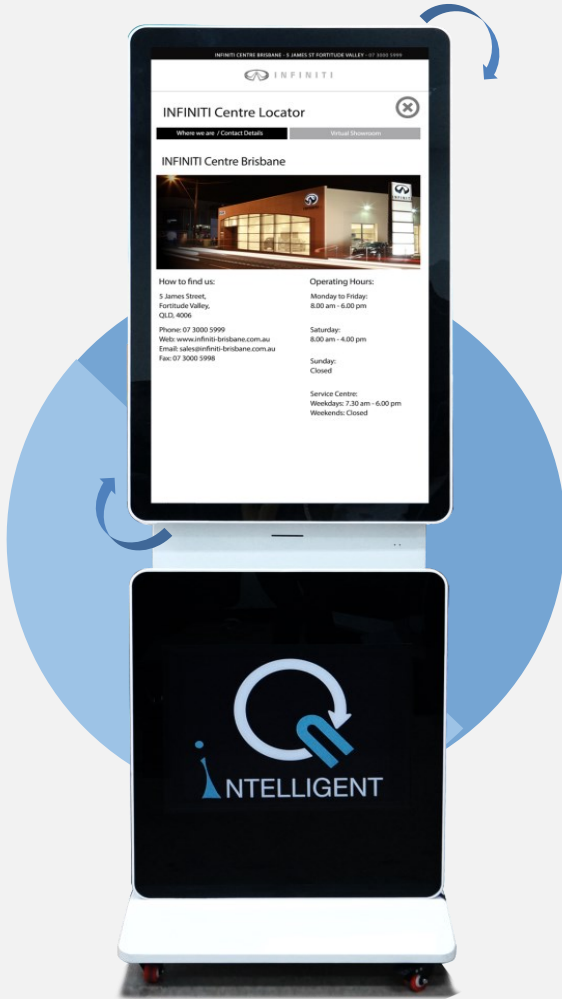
INFINITI CENTRE BRISBANE - 5 JAMES ST FORTITUDE VALLEY - 07 3000 5999

INFINITI

INFINITI Centre Locator

Where we are / Contact Details

Virtual Showroom

INFINITI Centre Brisbane

INFINITI

How to find us:

5 James Street, Fortitude Valley, QLD, 4006

Phone: 07 3000 5999
Web: www.infiniti-brisbane.com.au
Email: sales@infiniti-brisbane.com.au
Fax: 07 3000 5998

Operating Hours:

Monday to Friday:
8.00 am - 6.00 pm

Saturday:
8.00 am - 4.00 pm

Sunday:
Closed

Service Centre:
Weekdays: 7.30 am - 6.00 pm
Weekends: Closed

iNTELLIGENT